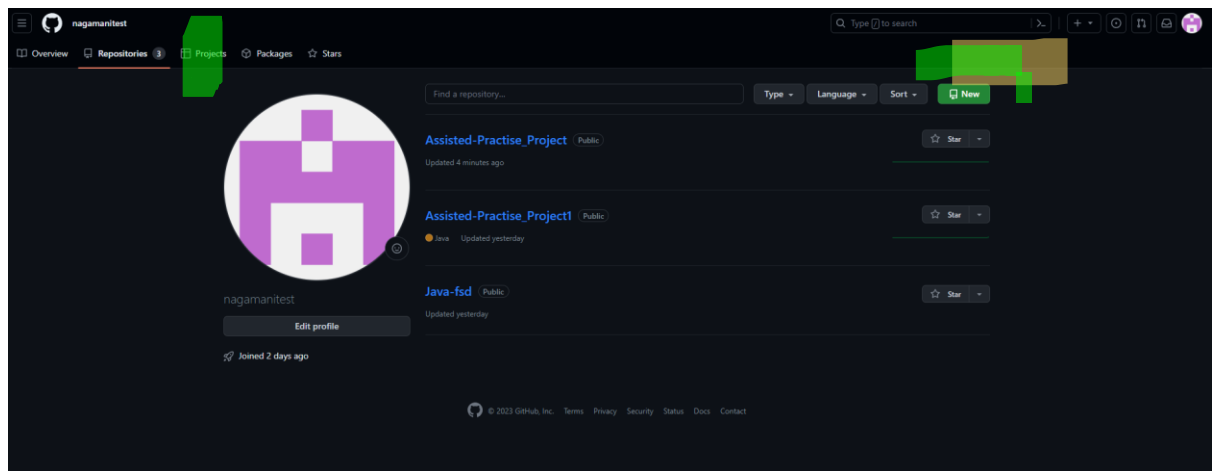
nagamanitest

Type / to search

Overview Repositories 3 Projects Packages Stars

Find a repository...

Type Language Sort New

Assisted-Practise_Project Public

Updated 4 minutes ago

Star

Assisted-Practise_Project1 Public

Java Updated yesterday

Star

Java-fsd Public

Updated yesterday

Star

nagamanitest

Edit profile

Joined 2 days ago

© 2023 GitHub, Inc. Terms Privacy Security Status Docs Contact